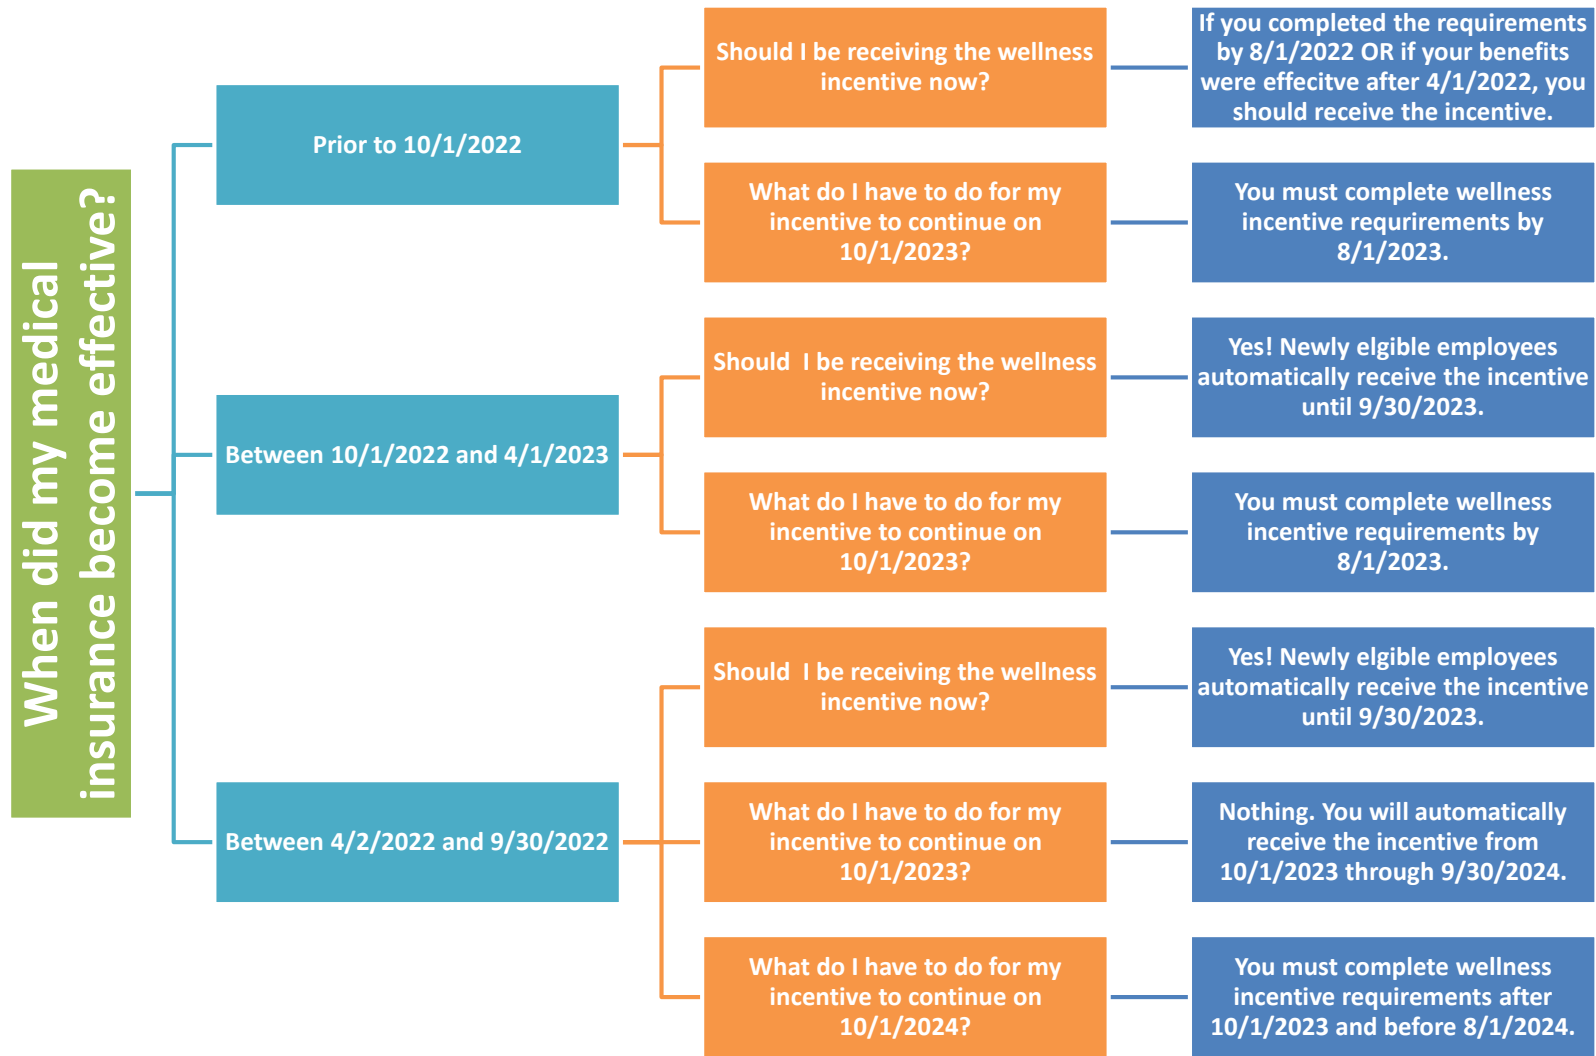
When did my medical insurance become effective?

Prior to 10/1/2022

Should I be receiving the wellness incentive now?

If you completed the requirements by 8/1/2022 OR if your benefits were effecitve after 4/1/2022, you should receive the incentive.

What do I have to do for my incentive to continue on 10/1/2023?

You must complete wellness incentive requirements by 8/1/2023.

Between 10/1/2022 and 4/1/2023

Should I be receiving the wellness incentive now?

Yes! Newly elgible employees automatically receive the incentive until 9/30/2023.

What do I have to do for my incentive to continue on 10/1/2023?

You must complete wellness incentive requirements by 8/1/2023.

Between 4/2/2022 and 9/30/2022

Should I be receiving the wellness incentive now?

Yes! Newly elgible employees automatically receive the incentive until 9/30/2023.

What do I have to do for my incentive to continue on 10/1/2023?

Nothing. You will automatically receive the incentive from 10/1/2023 through 9/30/2024.

What do I have to do for my incentive to continue on 10/1/2024?

You must complete wellness incentive requirements after 10/1/2023 and before 8/1/2024.